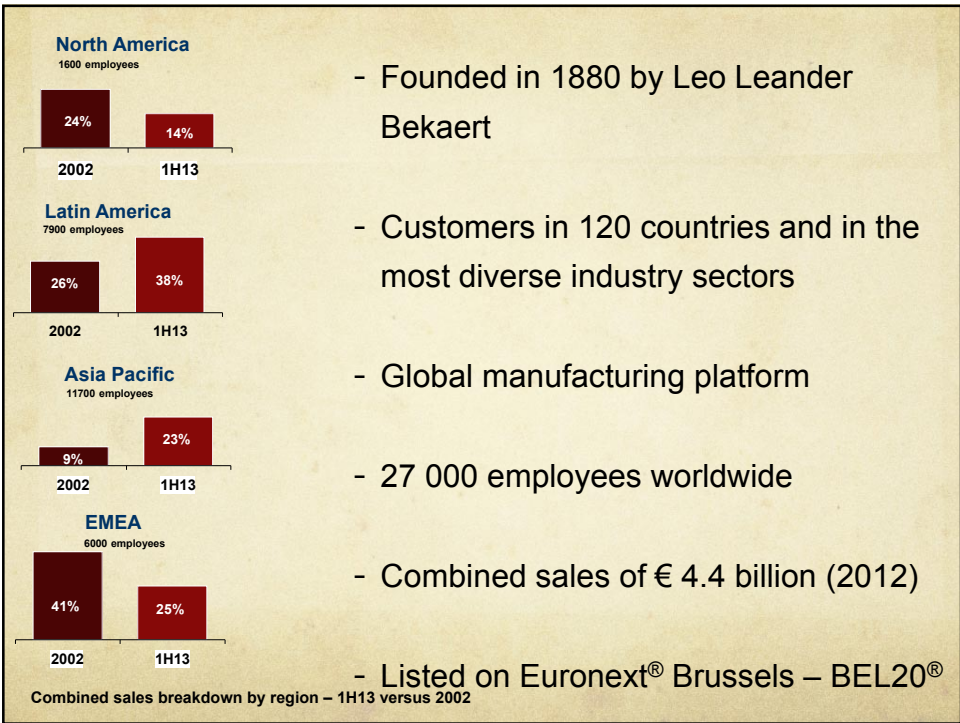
North America
1600 employees

24%
14%
2002
1H13

Latin America
7900 employees

26%
38%
2002
1H13

Asia Pacific
11700 employees

9%
23%
2002
1H13

EMEA
6000 employees

41%
25%
2002
1H13

Combined sales breakdown by region – 1H13 versus 2002

- Founded in 1880 by Leo Leander Bekaert

- Customers in 120 countries and in the most diverse industry sectors

- Global manufacturing platform

- 27 000 employees worldwide

- Combined sales of € 4.4 billion (2012)

- Listed on Euronext® Brussels – BEL20®